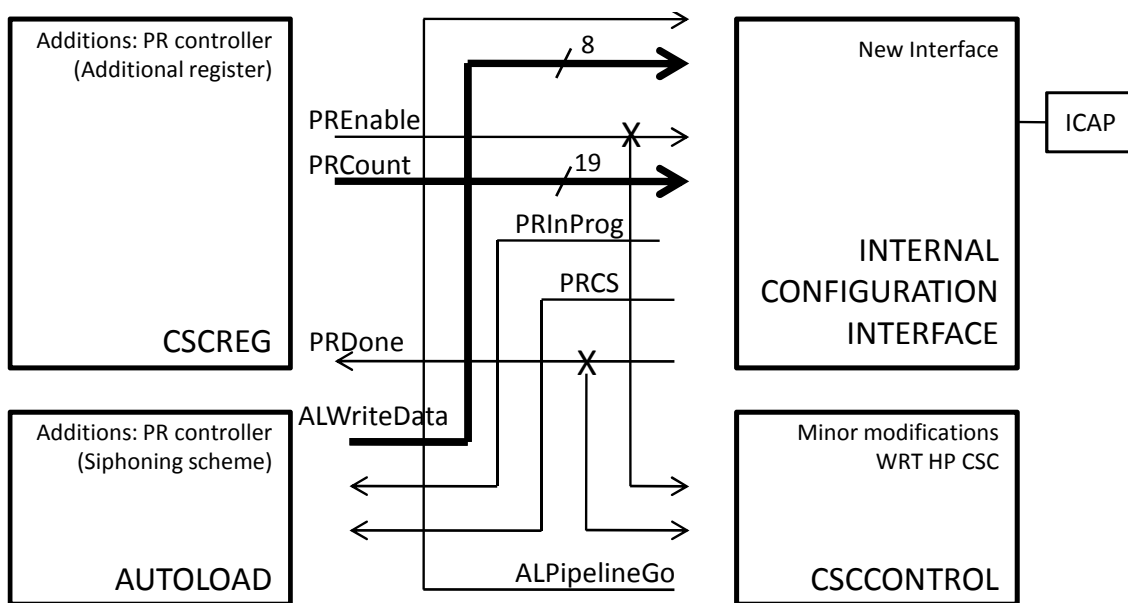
Additions: PR controller
(Additional register)

CSCREG

Additions: PR controller
(Siphoning scheme)

AUTOLOAD

8

PREnable

PRCount

19

PRInProg

PRCS

PRDone

ALWriteData

ALPipelineGo

New Interface

ICAP

INTERNAL
CONFIGURATION
INTERFACE

Minor modifications
WRT HP CSC

CSCCONTROL